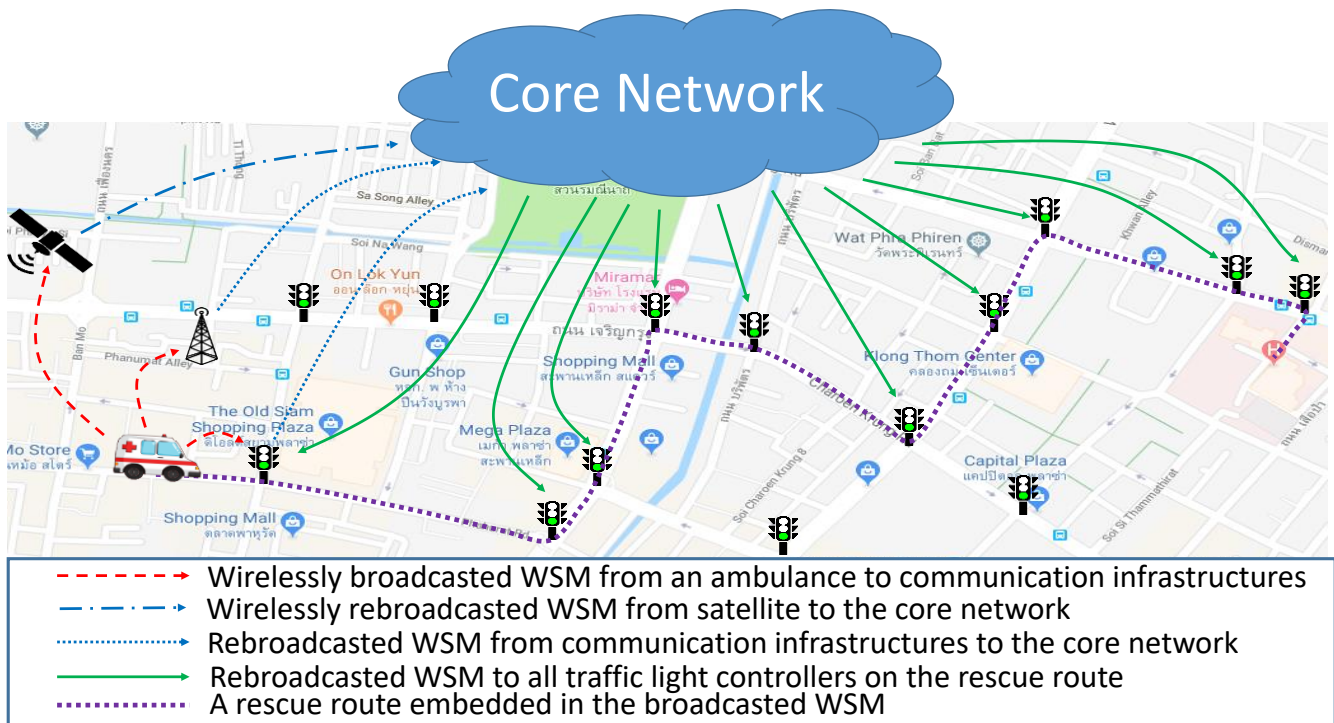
Core Network

Sa Song Alley

Soi Na Wang

On Lok Yun

Wat Phra Phiren
วัดพระพิเรนทร์

Miramar

Ban Mo

Phanumat Alley

Gun Shop

Shopping Mall

Klong Thom Center
คลองถมเซ็นเตอร์

Charoen Krung

The Old Siam Shopping Plaza

Mo Store

Mega Plaza
เมก้า พลาซ่า
สะพานเหล็ก

Capital Plaza

Shopping Mall
ตลาดพาหุรัด

Soi Charoen Krung 8

Soi Si Thammathirat

Wirelessly broadcasted WSM from an ambulance to communication infrastructures
Wirelessly rebroadcasted WSM from satellite to the core network
Rebroadcasted WSM from communication infrastructures to the core network
Rebroadcasted WSM to all traffic light controllers on the rescue route
A rescue route embedded in the broadcasted WSM